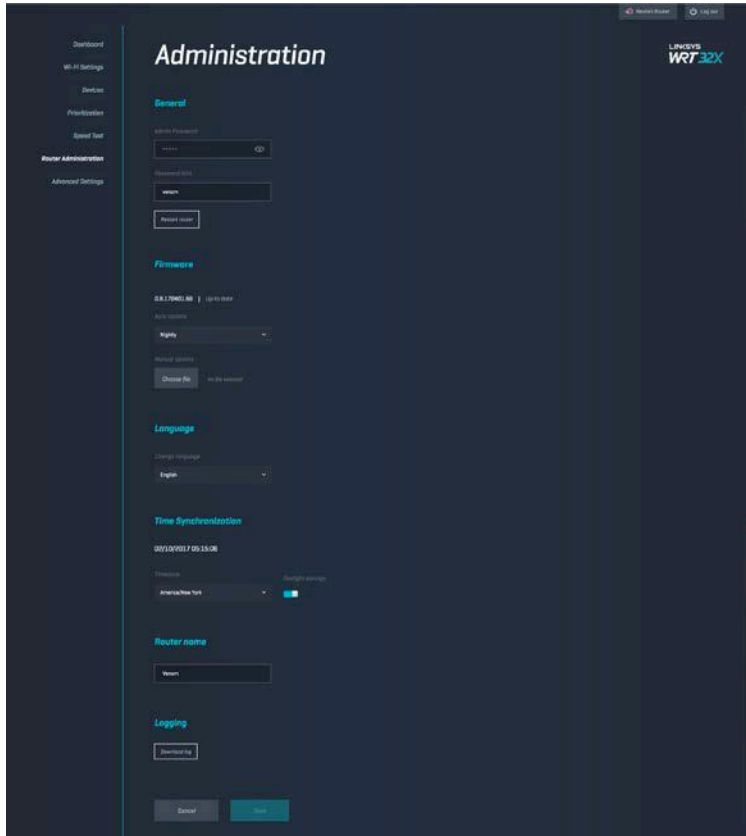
Restart Router

Log out

Dashboard

Wi-Fi Settings

Devices

Prioritization

Speed Test

Router Administration

Advanced Settings

Administration

LINKSYS WRT32X

General

Admin Password

•••••

Password hint

venom

Restart router

Firmware

0.8.1.78401.88 | Up to date

Auto Update

Nightly

Manual Update

Choose file No file selected

Language

Change language

English

Time Synchronization

02/10/2017 05:15:06

Timezone

America/New York

Daylight savings

Router name

Venom

Logging

Download log

Cancel

Save